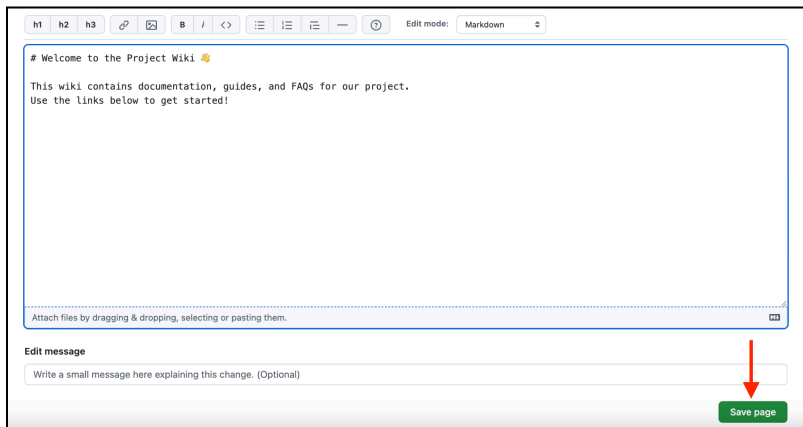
h1 h2 h3 B i <> Edit mode: Markdown

# Welcome to the Project Wiki 👋

This wiki contains documentation, guides, and FAQs for our project.
Use the links below to get started!

Attach files by dragging & dropping, selecting or pasting them.

Edit message

Write a small message here explaining this change. (Optional)

Save page